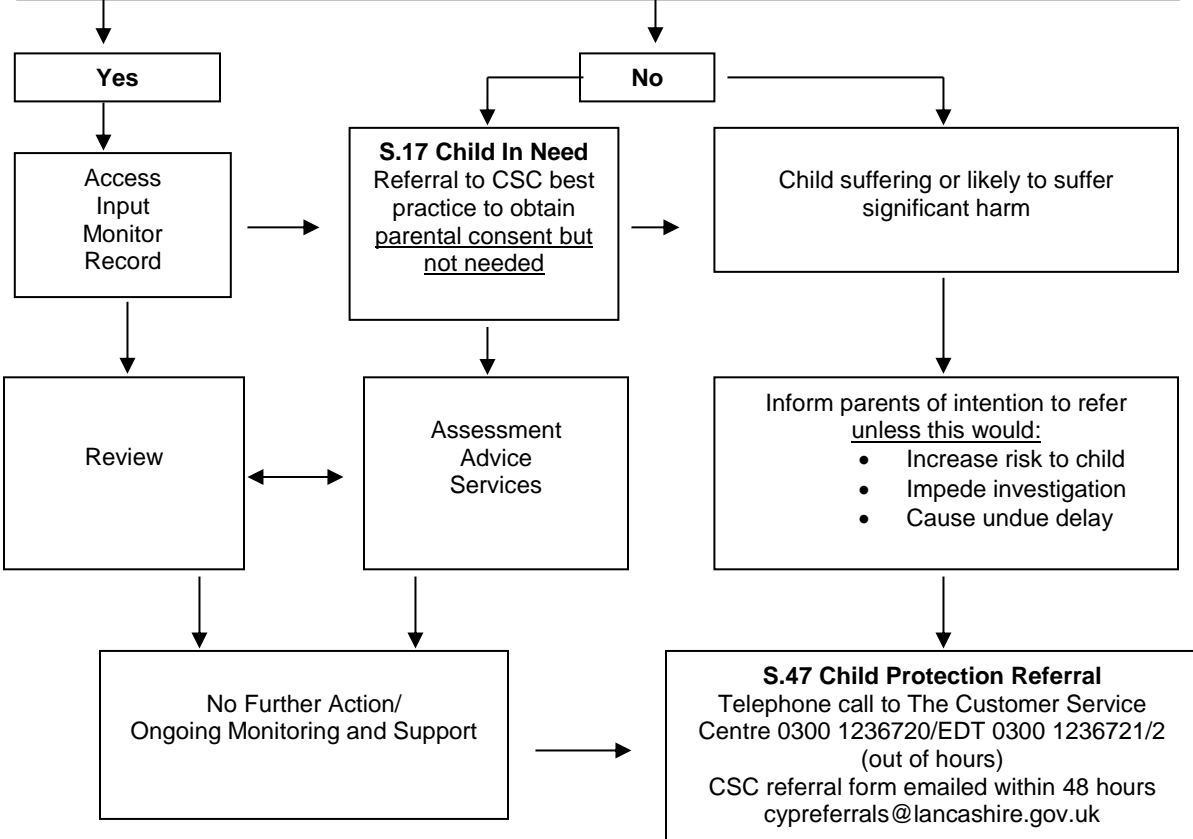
Yes

No

Access
Input
Monitor
Record

**S.17 Child In Need**
Referral to CSC best practice to obtain parental consent but not needed

Child suffering or likely to suffer significant harm

Review

Assessment
Advice
Services

Inform parents of intention to refer unless this would:
- Increase risk to child
- Impede investigation
- Cause undue delay

No Further Action/
Ongoing Monitoring and Support

**S.47 Child Protection Referral**
Telephone call to The Customer Service Centre 0300 1236720/EDT 0300 1236721/2 (out of hours)
CSC referral form emailed within 48 hours
cypreferrals@lancashire.gov.uk